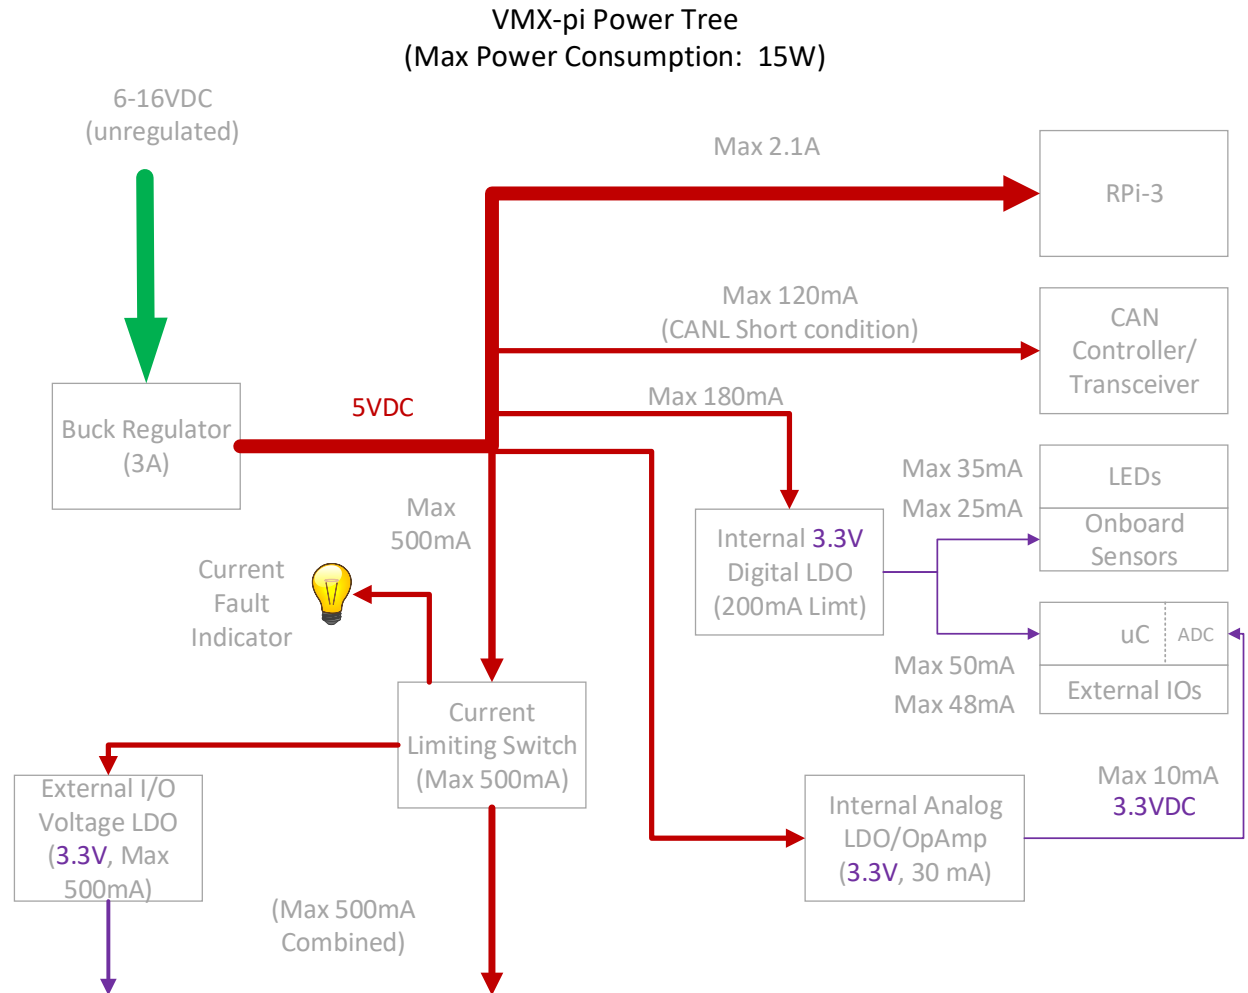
VMX-pi Power Tree
(Max Power Consumption: 15W)

6-16VDC
(unregulated)

Max 2.1A

RPi-3

Max 120mA
(CANL Short condition)

CAN Controller/ Transceiver

Buck Regulator (3A)

5VDC

Max 180mA

Max 35mA

Max 25mA

LEDs

Onboard Sensors

Max 500mA

Internal 3.3V Digital LDO (200mA Limt)

Current Fault Indicator

uC

ADC

Max 50mA

Max 48mA

External IOs

Current Limiting Switch (Max 500mA)

Max 10mA
3.3VDC

External I/O Voltage LDO (3.3V, Max 500mA)

Internal Analog LDO/OpAmp (3.3V, 30 mA)

(Max 500mA Combined)